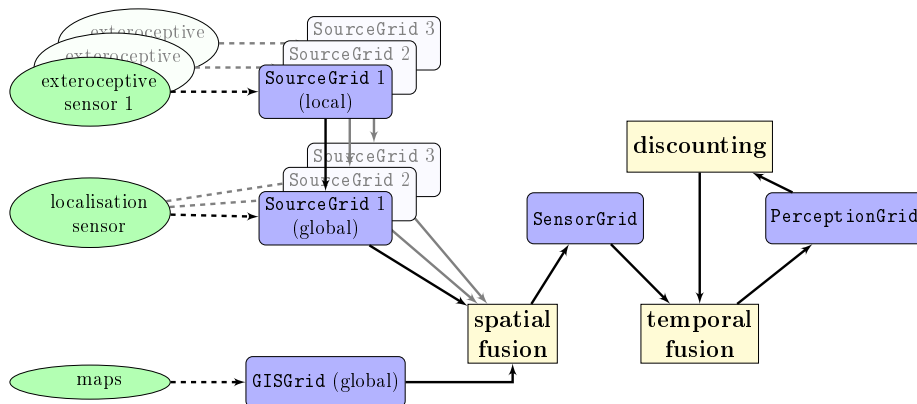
exteroceptive
exteroceptive
exteroceptive sensor 1
SourceGrid 3
SourceGrid 2
SourceGrid 1 (local)
SourceGrid 3
SourceGrid 2
localisation sensor
SourceGrid 1 (global)
discounting
SensorGrid
PerceptionGrid
spatial fusion
temporal fusion
maps
GISGrid (global)